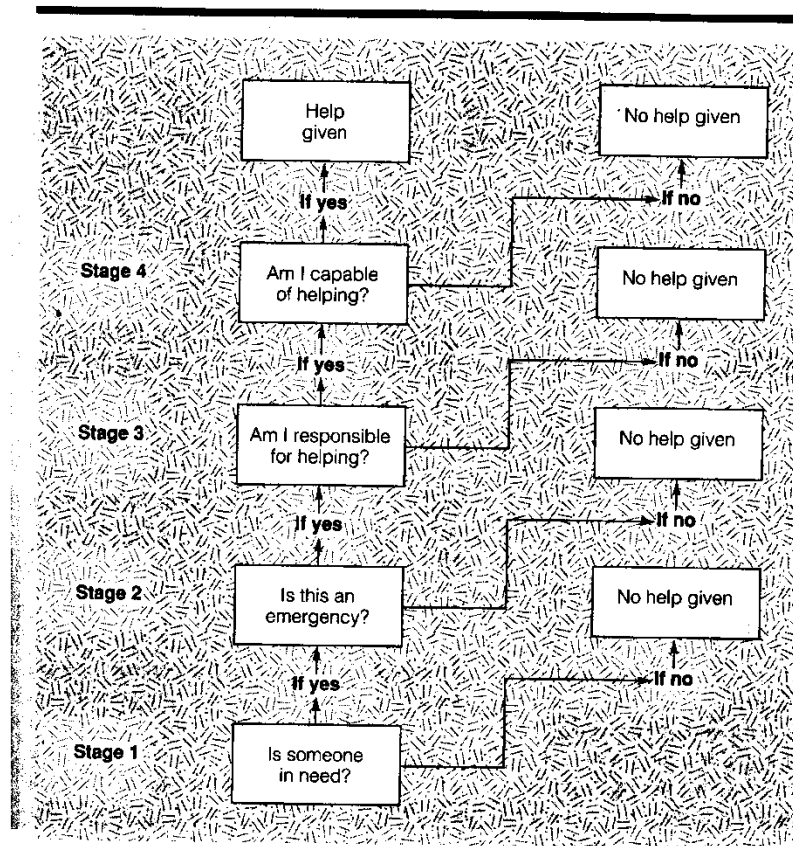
Help given

No help given

If yes

If no

Stage 4

Am I capable of helping?

No help given

If yes

If no

Stage 3

Am I responsible for helping?

No help given

If yes

If no

Stage 2

Is this an emergency?

No help given

If yes

If no

Stage 1

Is someone in need?